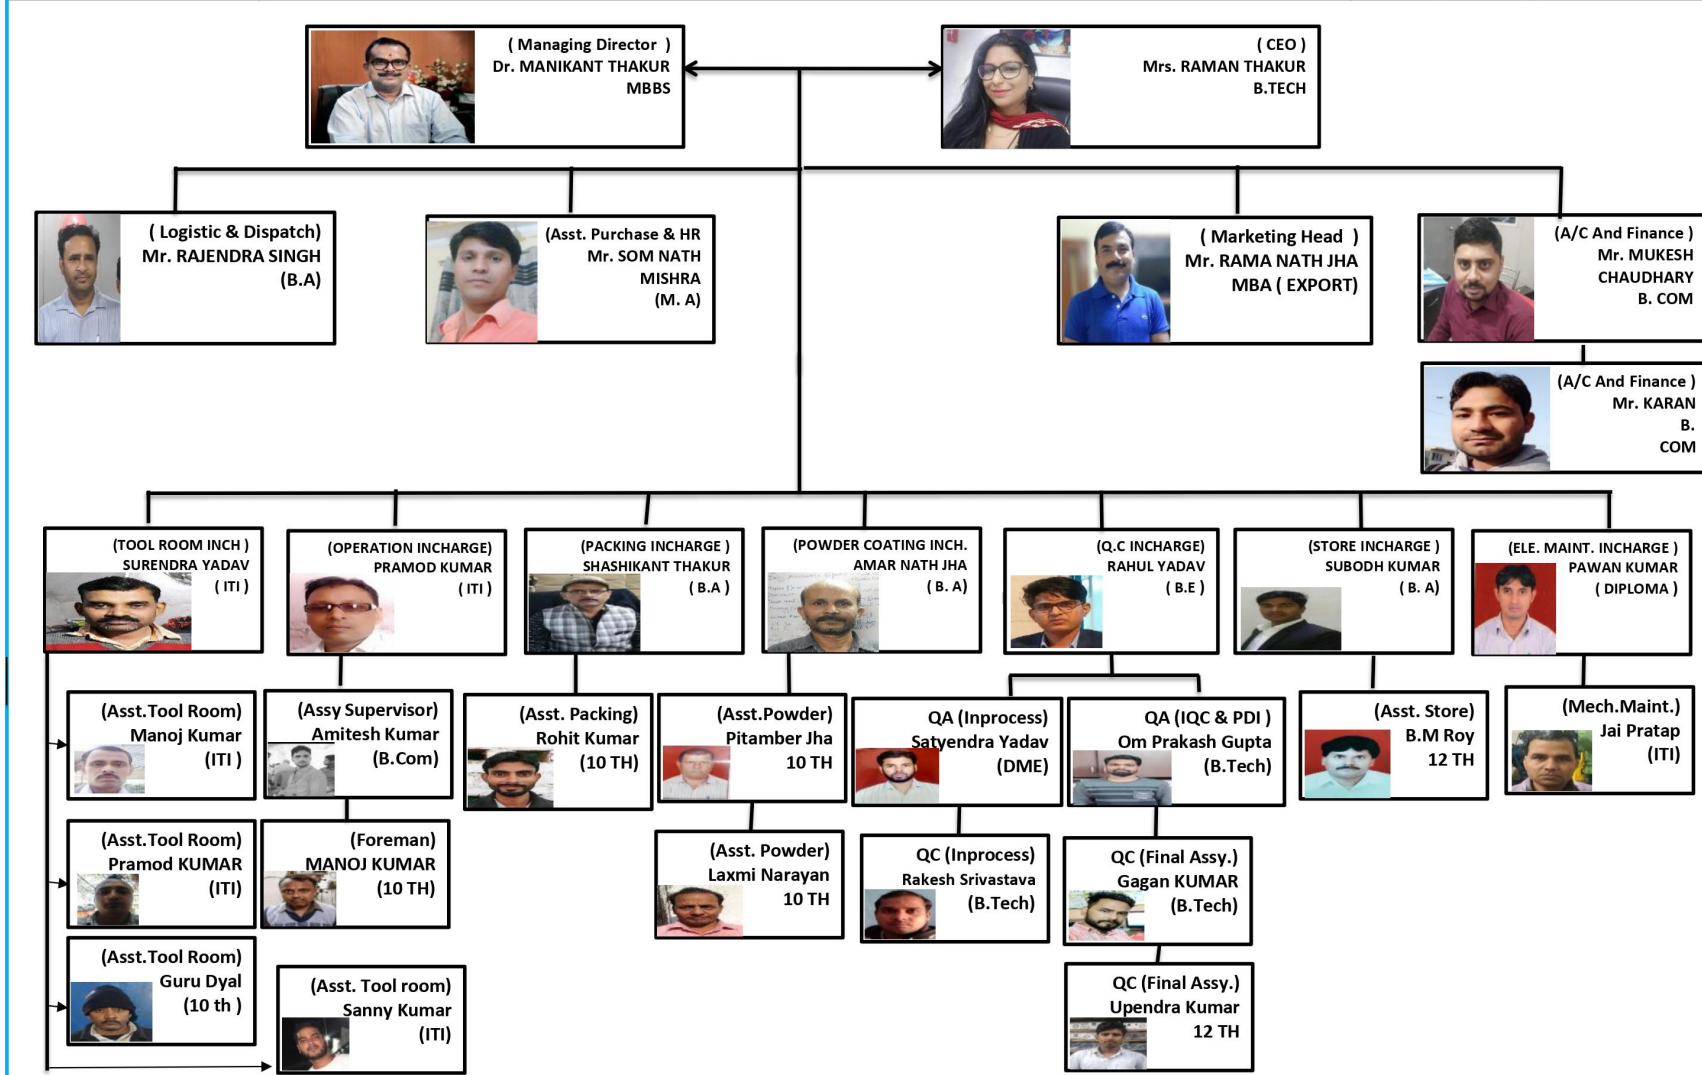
( Managing Director )
Dr. MANIKANT THAKUR
MBBS

( CEO )
Mrs. RAMAN THAKUR
B.TECH

( Logistic & Dispatch)
Mr. RAJENDRA SINGH
(B.A)

(Asst. Purchase & HR
Mr. SOM NATH
MISHRA
(M. A)

( Marketing Head )
Mr. RAMA NATH JHA
MBA ( EXPORT)

(A/C And Finance )
Mr. MUKESH
CHAUDHARY
B. COM

(A/C And Finance )
Mr. KARAN
B.
COM

(TOOL ROOM INCH )
SURENDRA YADAV
( ITI )

(OPERATION INCHARGE)
PRAMOD KUMAR
( ITI )

(PACKING INCHARGE )
SHASHIKANT THAKUR
( B.A )

(POWDER COATING INCH.
AMAR NATH JHA
( B. A)

(Q.C INCHARGE)
RAHUL YADAV
( B.E )

(STORE INCHARGE )
SUBODH KUMAR
( B. A)

(ELE. MAINT. INCHARGE )
PAWAN KUMAR
( DIPLOMA )

(Asst.Tool Room)
Manoj Kumar
(ITI )

(Assy Supervisor)
Amitesh Kumar
(B.Com)

(Asst. Packing)
Rohit Kumar
(10 TH)

(Asst.Powder)
Pitamber Jha
10 TH

QA (Inprocess)
Satyendra Yadav
(DME)

QA (IQC & PDI )
Om Prakash Gupta
(B.Tech)

(Asst. Store)
B.M Roy
12 TH

(Mech.Maint.)
Jai Pratap
(ITI)

(Asst.Tool Room)
Pramod KUMAR
(ITI)

(Foreman)
MANOJ KUMAR
(10 TH)

(Asst. Powder)
Laxmi Narayan
10 TH

QC (Inprocess)
Rakesh Srivastava
(B.Tech)

QC (Final Assy.)
Gagan KUMAR
(B.Tech)

(Asst.Tool Room)
Guru Dyal
(10 th )

(Asst. Tool room)
Sanny Kumar
(ITI)

QC (Final Assy.)
Upendra Kumar
12 TH